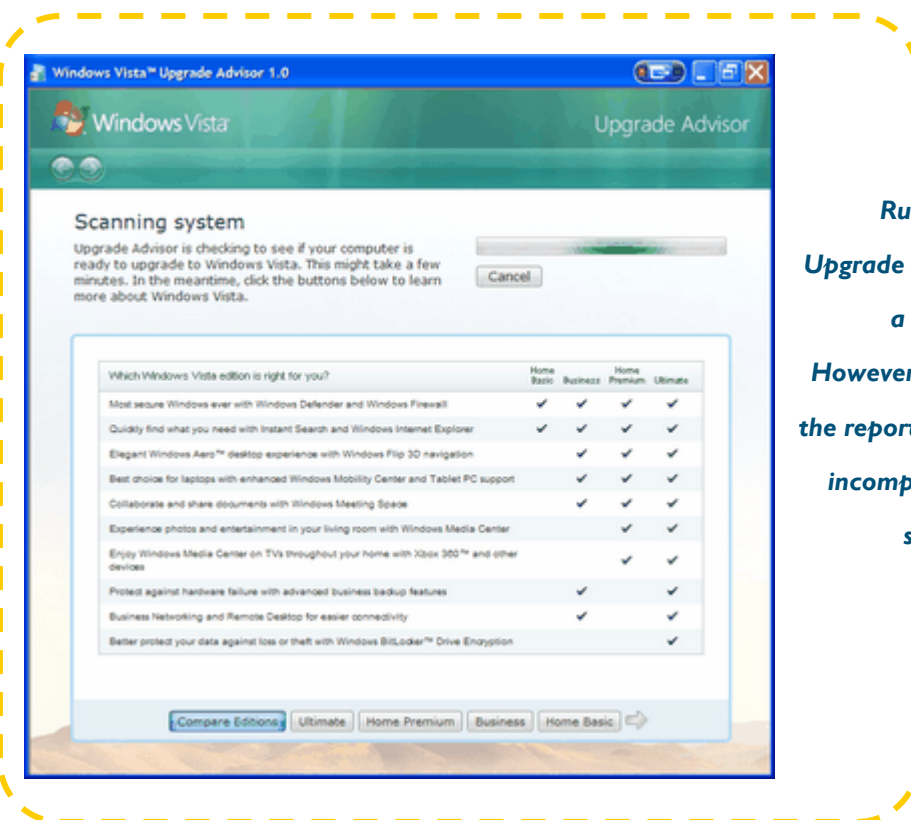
Windows Vista™ Upgrade Advisor 1.0

Windows Vista

Upgrade Advisor

Scanning system

Upgrade Advisor is checking to see if your computer is ready to upgrade to Windows Vista. This might take a few minutes. In the meantime, click the buttons below to learn more about Windows Vista.

Cancel

| Which Windows Vista edition is right for you? | Home Basic | Business | Home Premium | Ultimate |
|---|---|---|---|---|
| Most secure Windows ever with Windows Defender and Windows Firewall | ✔ | ✔ | ✔ | ✔ |
| Quickly find what you need with Instant Search and Windows Internet Explorer | ✔ | ✔ | ✔ | ✔ |
| Elegant Windows Aero™ desktop experience with Windows Flip 3D navigation | | ✔ | ✔ | ✔ |
| Best choice for laptops with enhanced Windows Mobility Center and Tablet PC support | | ✔ | ✔ | ✔ |
| Collaborate and share documents with Windows Meeting Space | | ✔ | ✔ | ✔ |
| Experience photos and entertainment in your living room with Windows Media Center | | | ✔ | ✔ |
| Enjoy Windows Media Center on TVs throughout your home with Xbox 360™ and other devices | | | ✔ | ✔ |
| Protect against hardware failure with advanced business backup features | | ✔ | | ✔ |
| Business Networking and Remote Desktop for easier connectivity | | ✔ | | ✔ |
| Better protect your data against loss or theft with Windows BitLocker™ Drive Encryption | | | | ✔ |

Compare Editions | Ultimate | Home Premium | Business | Home Basic

Ru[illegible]
Upgrade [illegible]
a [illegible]
However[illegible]
the report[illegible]
incomp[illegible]
s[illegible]